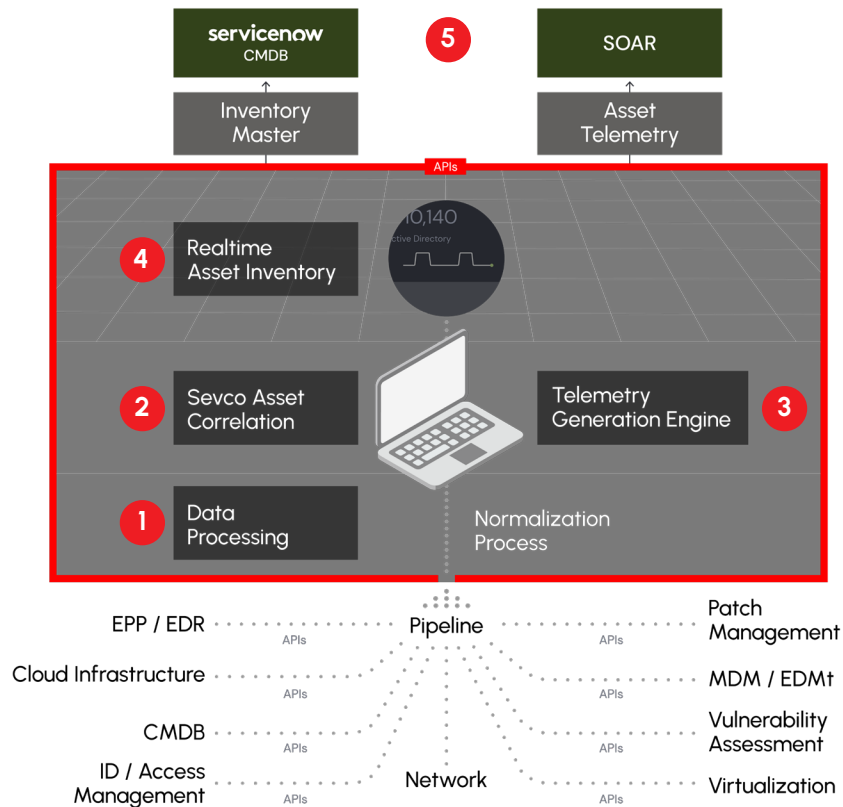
servicenow
CMDB

5

SOAR

Inventory Master

Asset Telemetry

APIs

4

Realtime Asset Inventory

10,140
ctive Directory

2

Sevco Asset Correlation

Telemetry Generation Engine

3

1

Data Processing

Normalization Process

EPP / EDR

APIs

Pipeline

Patch Management

APIs

Cloud Infrastructure

APIs

MDM / EDMt

APIs

CMDB

APIs

Vulnerability Assessment

APIs

ID / Access Management

APIs

Network

Virtualization

APIs